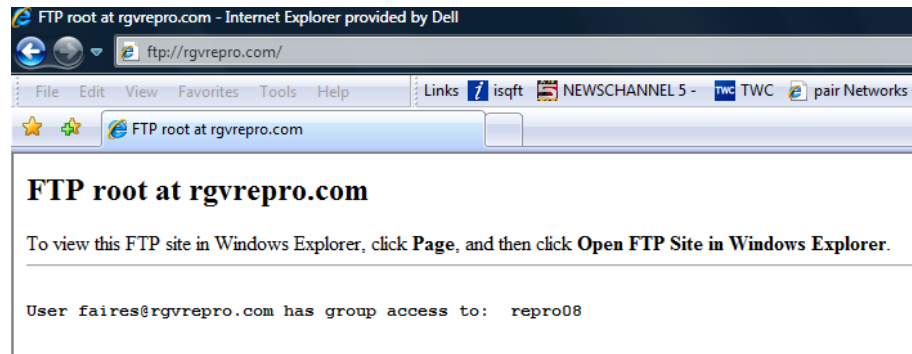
FTP root at rgvrepro.com - Internet Explorer provided by Dell

ftp://rgvrepro.com/

File Edit View Favorites Tools Help

Links isqft NEWSCHANNEL 5 - TWC TWC pair Networks

FTP root at rgvrepro.com

FTP root at rgvrepro.com

To view this FTP site in Windows Explorer, click **Page**, and then click **Open FTP Site in Windows Explorer**.

User faires@rgvrepro.com has group access to: repro08